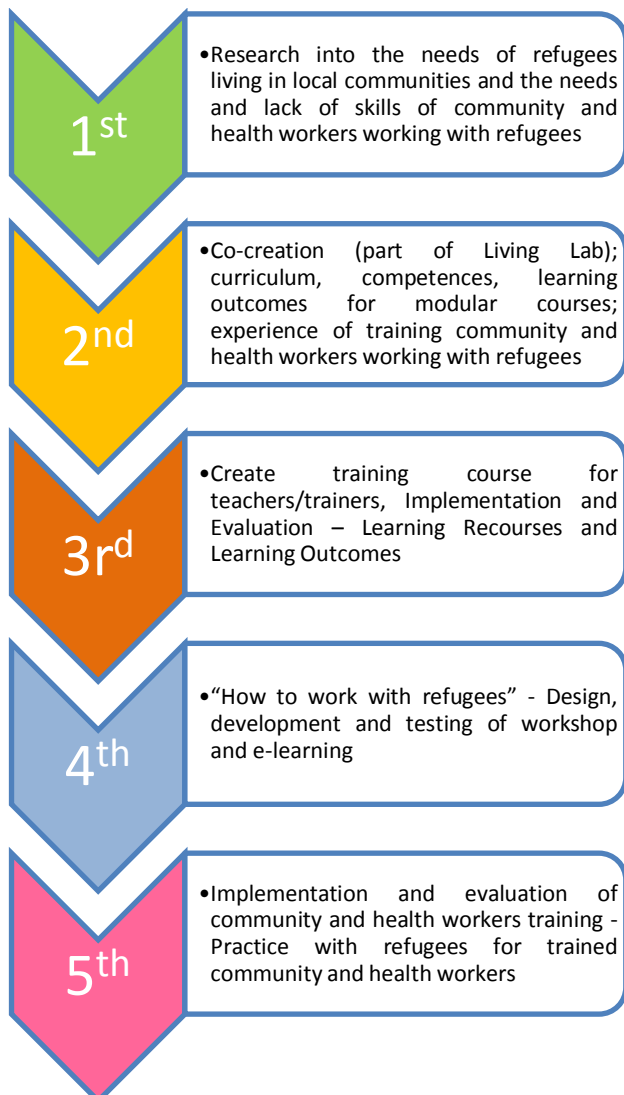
1st

•Research into the needs of refugees living in local communities and the needs and lack of skills of community and health workers working with refugees

2nd

•Co-creation (part of Living Lab); curriculum, competences, learning outcomes for modular courses; experience of training community and health workers working with refugees

3rd

•Create training course for teachers/trainers, Implementation and Evaluation – Learning Recourses and Learning Outcomes

4th

•“How to work with refugees” - Design, development and testing of workshop and e-learning

5th

•Implementation and evaluation of community and health workers training - Practice with refugees for trained community and health workers